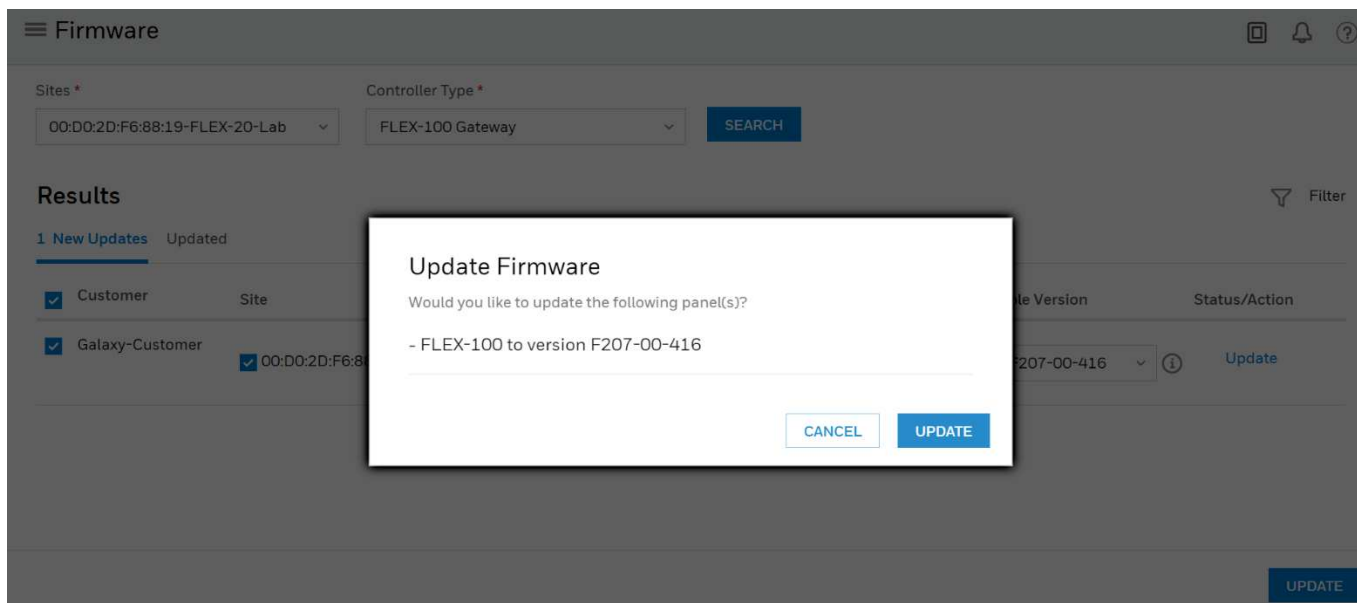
Firmware

Sites *
00:D0:2D:F6:88:19-FLEX-20-Lab

Controller Type *
FLEX-100 Gateway

SEARCH

Results

Filter

1 New Updates Updated

Customer Site le Version Status/Action

Galaxy-Customer 00:D0:2D:F6:8 207-00-416 Update

Update Firmware

Would you like to update the following panel(s)?

- FLEX-100 to version F207-00-416

CANCEL UPDATE

UPDATE